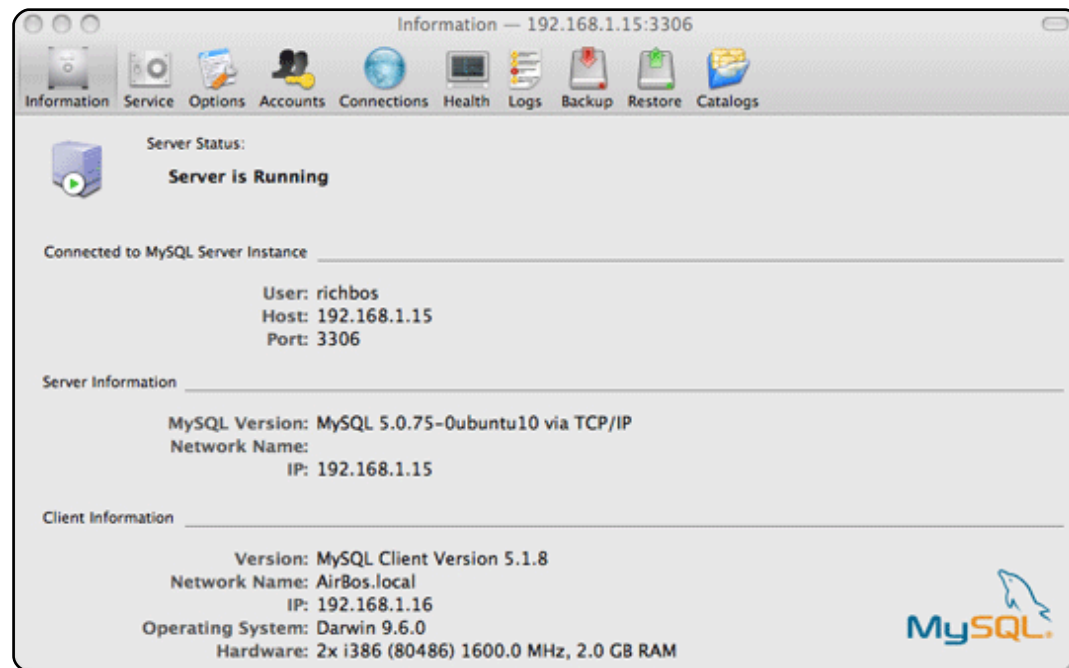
Information — 192.168.1.15:3306

Information Service Options Accounts Connections Health Logs Backup Restore Catalogs

Server Status:

Server is Running

Connected to MySQL Server Instance

User: richbos
Host: 192.168.1.15
Port: 3306

Server Information

MySQL Version: MySQL 5.0.75-0ubuntu10 via TCP/IP
Network Name:
IP: 192.168.1.15

Client Information

Version: MySQL Client Version 5.1.8
Network Name: AirBos.local
IP: 192.168.1.16
Operating System: Darwin 9.6.0
Hardware: 2x i386 (80486) 1600.0 MHz, 2.0 GB RAM

MySQL.